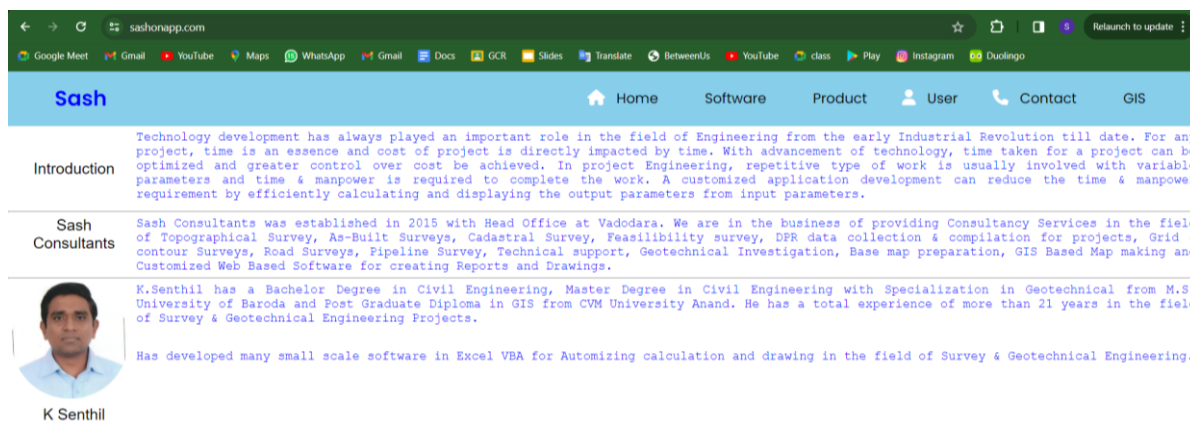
sashonapp.com

Relaunch to update

Google Meet Gmail YouTube Maps WhatsApp Gmail Docs GCR Slides Translate BetweenUs YouTube class Play Instagram Duolingo

Sash

Home Software Product User Contact GIS

Introduction

Technology development has always played an important role in the field of Engineering from the early Industrial Revolution till date. For an project, time is an essence and cost of project is directly impacted by time. With advancement of technology, time taken for a project can b optimized and greater control over cost be achieved. In project Engineering, repetitive type of work is usually involved with variabl parameters and time & manpower is required to complete the work. A customized application development can reduce the time & manpowe requirement by efficiently calculating and displaying the output parameters from input parameters.

Sash Consultants

Sash Consultants was established in 2015 with Head Office at Vadodara. We are in the business of providing Consultancy Services in the fiel of Topographical Survey, As-Built Surveys, Cadastral Survey, Feasibility survey, DPR data collection & compilation for projects, Grid contour Surveys, Road Surveys, Pipeline Survey, Technical support, Geotechnical Investigation, Base map preparation, GIS Based Map making an Customized Web Based Software for creating Reports and Drawings.

K.Senthil has a Bachelor Degree in Civil Engineering, Master Degree in Civil Engineering with Specialization in Geotechnical from M.S University of Baroda and Post Graduate Diploma in GIS from CVM University Anand. He has a total experience of more than 21 years in the fiel of Survey & Geotechnical Engineering Projects.

Has developed many small scale software in Excel VBA for Automizing calculation and drawing in the field of Survey & Geotechnical Engineering.

K Senthil